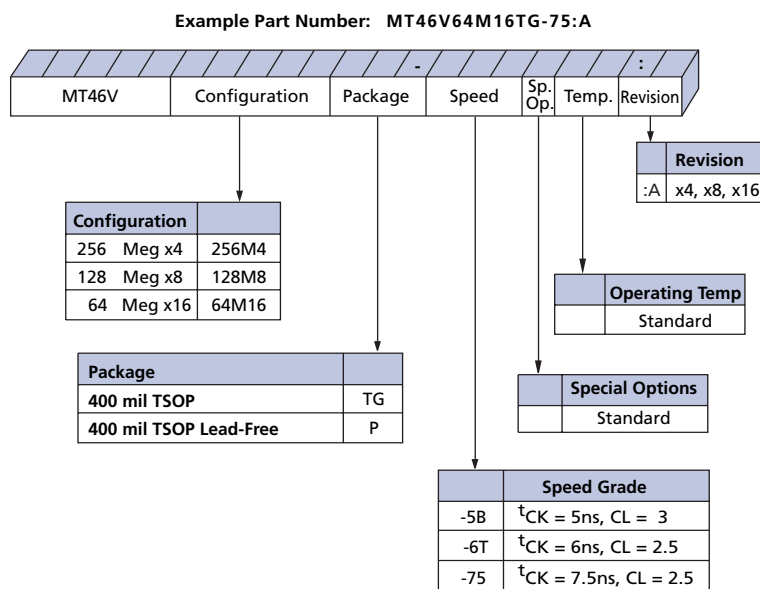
Example Part Number: MT46V64M16TG-75:A

-

:

| MT46V | Configuration | Package | Speed | Sp. Op. | Temp. | Revision |
|---|---|---|---|---|---|---|

| | Revision |
|---|---|
| :A | x4, x8, x16 |

| Configuration | |
|---|---|
| 256 Meg x4 | 256M4 |
| 128 Meg x8 | 128M8 |
| 64 Meg x16 | 64M16 |

| | Operating Temp |
|---|---|
| | Standard |

| Package | |
|---|---|
| 400 mil TSOP | TG |
| 400 mil TSOP Lead-Free | P |

| | Special Options |
|---|---|
| | Standard |

| | Speed Grade |
|---|---|
| -5B | $^tCK$ = 5ns, CL = 3 |
| -6T | $^tCK$ = 6ns, CL = 2.5 |
| -75 | $^tCK$ = 7.5ns, CL = 2.5 |